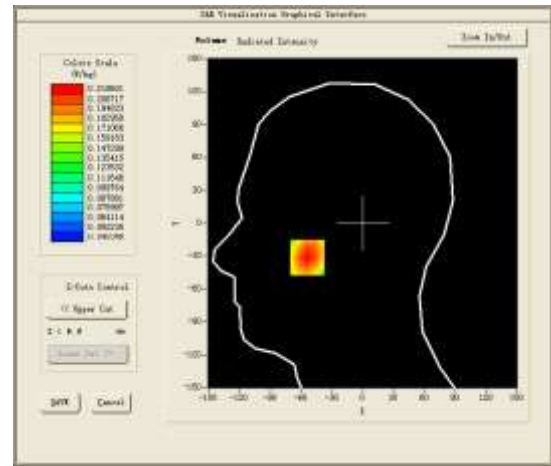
SAR Visualization Graphical Interface

Colors Scale (W/kg)

0.210805
0.198717
0.186629
0.162950
0.172000
0.159153
0.147288
0.135415
0.123532
0.111548
0.099764
0.087881
0.075997
0.064114
0.052230
0.040288

Volume Radiated Intensity

Zoom In/Out

100
80
60
40
20
0
-20
-40
-60
-80
-100
-120
-150

-100 -120 -80 -60 -40 -20 0 20 40 60 80 100 120 150

Y

X

Z-Cuts Control

Upper Cut

Z = 0.0 mm

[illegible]

SAVE

Cancel